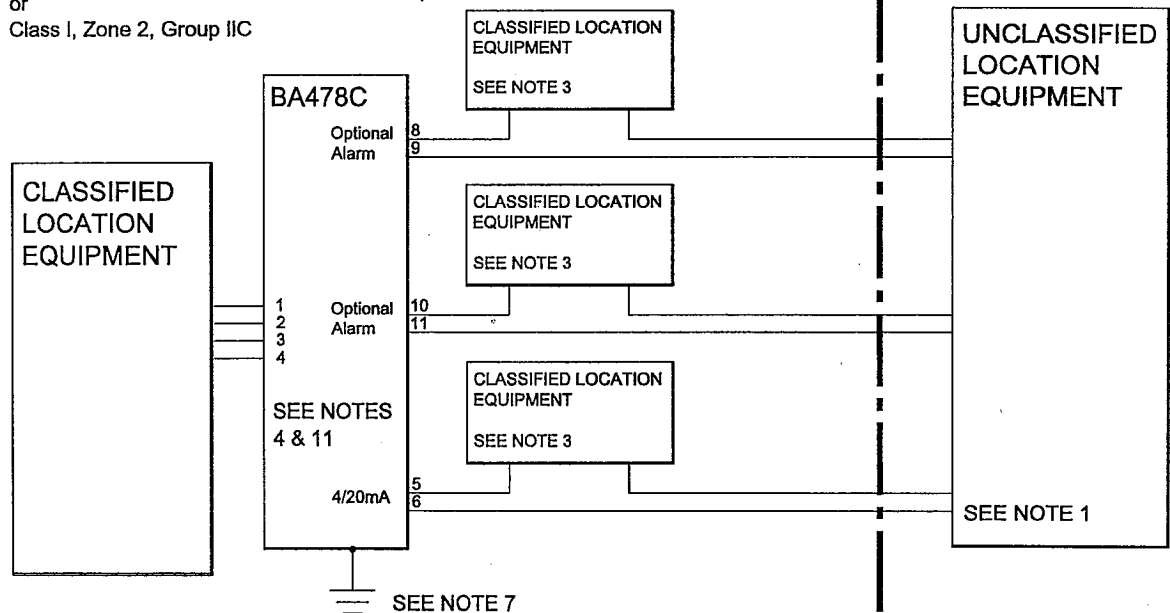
or
Class I, Zone 2, Group IIC

CLASSIFIED LOCATION EQUIPMENT
SEE NOTE 3

UNCLASSIFIED LOCATION EQUIPMENT

BA478C

Optional Alarm
8
9

CLASSIFIED LOCATION EQUIPMENT

CLASSIFIED LOCATION EQUIPMENT
SEE NOTE 3

1
2
3
4

Optional Alarm
10
11

CLASSIFIED LOCATION EQUIPMENT
SEE NOTE 3

SEE NOTES 4 & 11

4/20mA
5
6

SEE NOTE 1

SEE NOTE 7